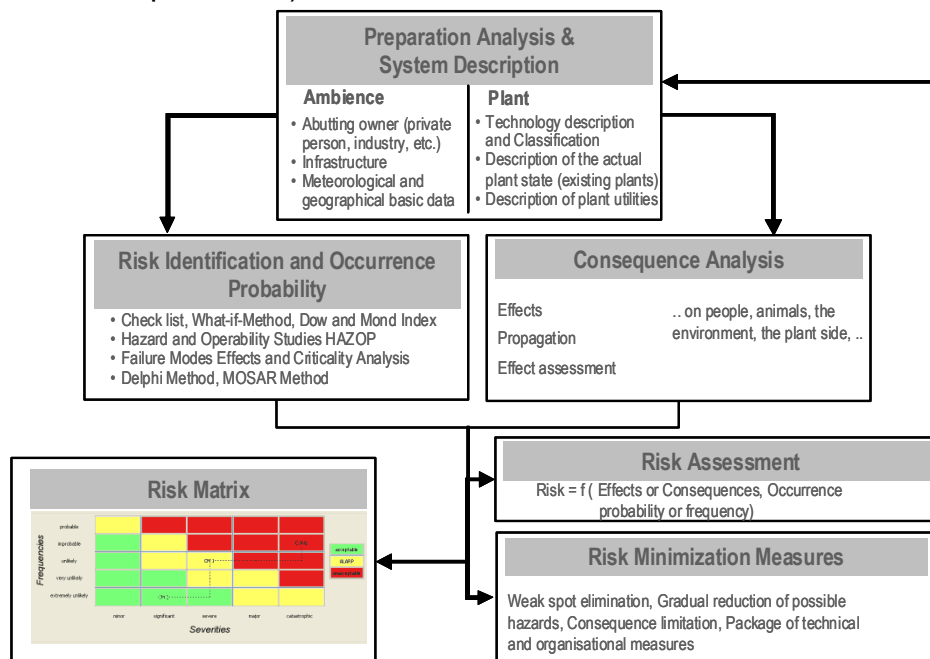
Preparation Analysis & System Description

Ambience
• Abutting owner (private person, industry, etc.)
• Infrastructure
• Meteorological and geographical basic data

Plant
• Technology description and Classification
• Description of the actual plant state (existing plants)
• Description of plant utilities

Risk Identification and Occurrence Probability
• Check list, What-if-Method, Dow and Mond Index
• Hazard and Operability Studies HAZOP
• Failure Modes Effects and Criticality Analysis
• Delphi Method, MOSAR Method

Consequence Analysis
Effects
Propagation
Effect assessment
.. on people, animals, the environment, the plant side, ..

Risk Matrix
Frequencies
probable
improbable
unlikely
very unlikely
extremely unlikely
minor
significant
severe
major
catastrophic
Severities
acceptable
ALARP
unacceptable
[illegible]
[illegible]
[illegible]

Risk Assessment
Risk = f ( Effects or Consequences, Occurrence probability or frequency)

Risk Minimization Measures
Weak spot elimination, Gradual reduction of possible hazards, Consequence limitation, Package of technical and organisational measures